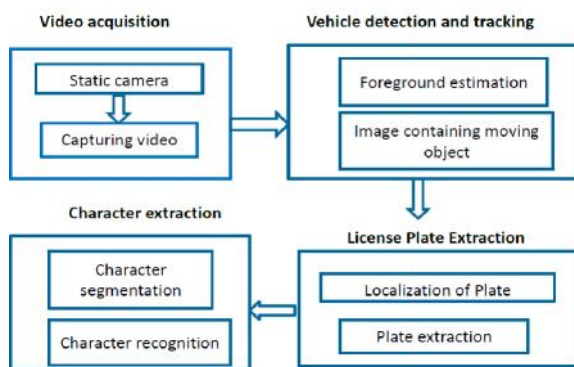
Video acquisition

Static camera

Capturing video

Vehicle detection and tracking

Foreground estimation

Image containing moving object

License Plate Extraction

Localization of Plate

Plate extraction

Character extraction

Character segmentation

Character recognition